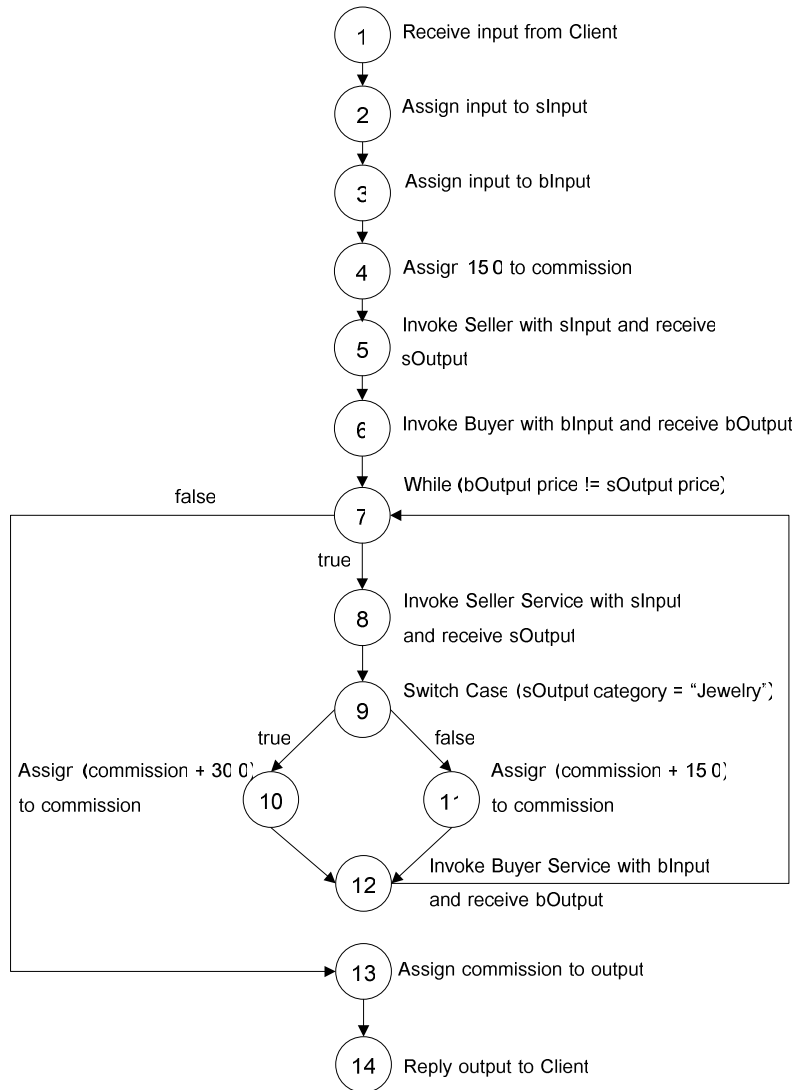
1 Receive input from Client

2 Assign input to sInput

3 Assign input to bInput

4 Assign 15 0 to commission

5 Invoke Seller with sInput and receive sOutput

6 Invoke Buyer with bInput and receive bOutput

7 While (bOutput price != sOutput price)

false

true

8 Invoke Seller Service with sInput and receive sOutput

9 Switch Case (sOutput category = "Jewelry")

true

false

10 Assign (commission + 30 0) to commission

11 Assign (commission + 15 0) to commission

12 Invoke Buyer Service with bInput and receive bOutput

13 Assign commission to output

14 Reply output to Client